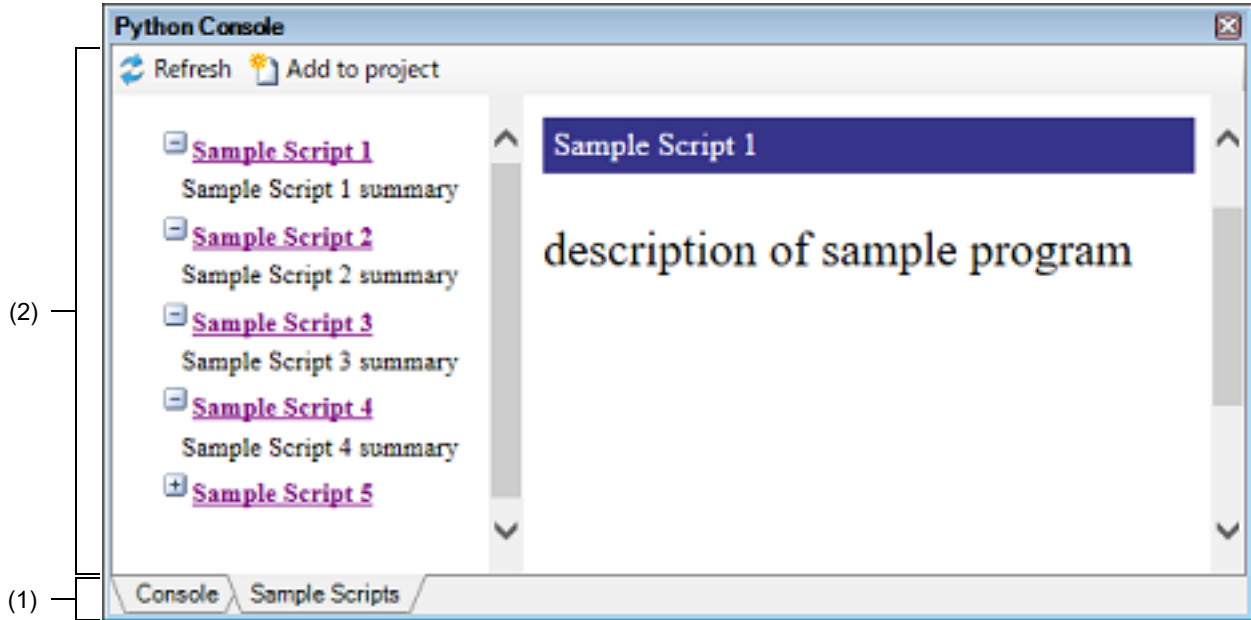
Python Console

Refresh Add to project

Sample Script 1
Sample Script 1 summary
Sample Script 2
Sample Script 2 summary
Sample Script 3
Sample Script 3 summary
Sample Script 4
Sample Script 4 summary
Sample Script 5

Sample Script 1

description of sample program

(2)

(1)

Console Sample Scripts